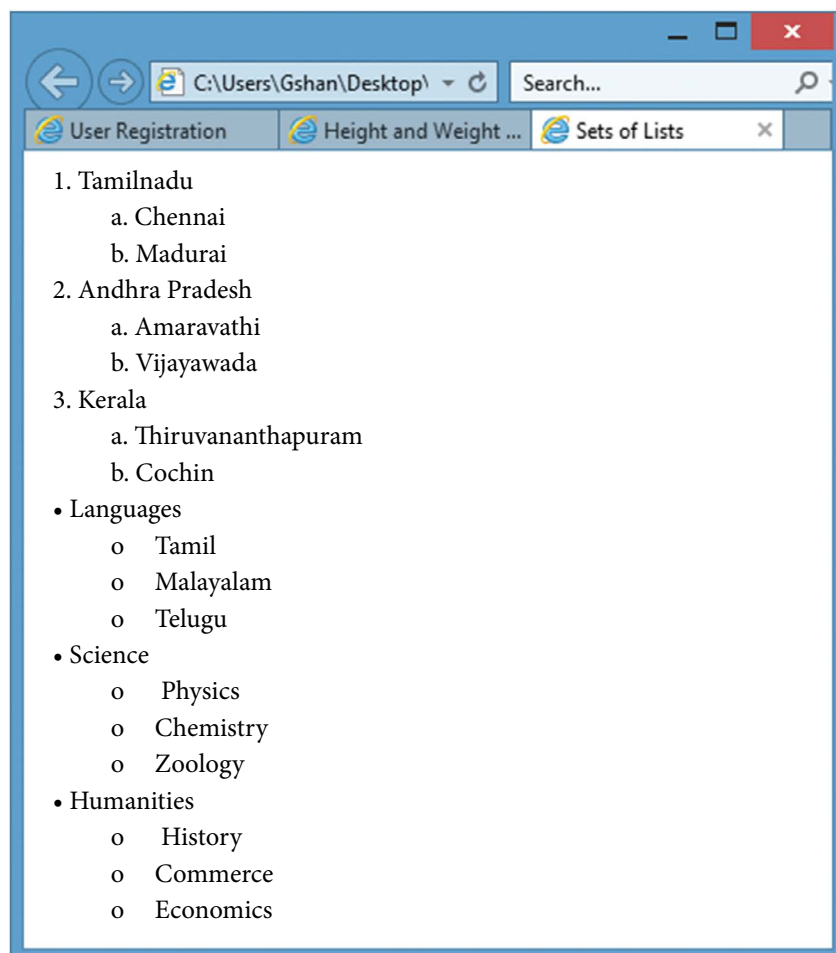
C:\Users\Gshan\Desktop\
Search...
User Registration
Height and Weight ...
Sets of Lists

1. Tamilnadu
a. Chennai
b. Madurai
2. Andhra Pradesh
a. Amaravathi
b. Vijayawada
3. Kerala
a. Thiruvananthapuram
b. Cochin
• Languages
o Tamil
o Malayalam
o Telugu
• Science
o Physics
o Chemistry
o Zoology
• Humanities
o History
o Commerce
o Economics